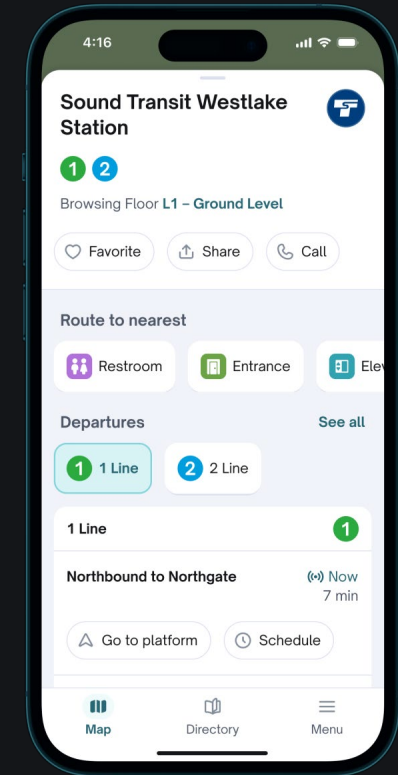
4:16

Sound Transit Westlake Station

1 2

Browsing Floor L1 – Ground Level

Favorite Share Call

Route to nearest

Restroom Entrance Elev

Departures See all

1 1 Line 2 2 Line

1 Line 1

Northbound to Northgate Now 7 min

Go to platform Schedule

Map Directory Menu